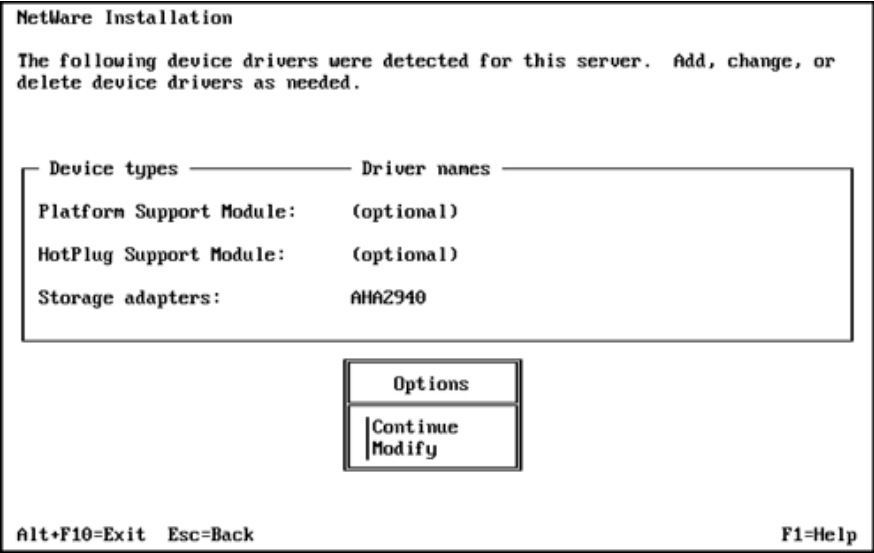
NetWare Installation

The following device drivers were detected for this server. Add, change, or delete device drivers as needed.

Device types — Driver names

Platform Support Module: (optional)

HotPlug Support Module: (optional)

Storage adapters: AHA2940

Options

Continue
Modify

Alt+F10=Exit Esc=Back F1=Help